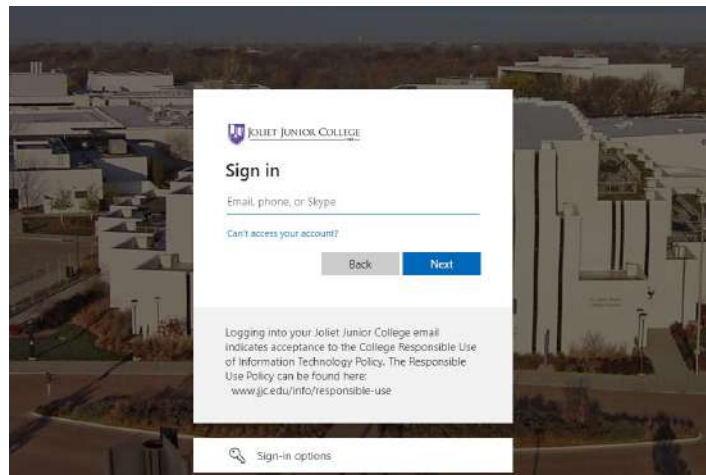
JOLIET JUNIOR COLLEGE

Sign in

Email, phone, or Skype

Can't access your account?

Back Next

Logging into your Joliet Junior College email indicates acceptance to the College Responsible Use of Information Technology Policy. The Responsible Use Policy can be found here: www.jjc.edu/info/responsible-use

Sign-in options